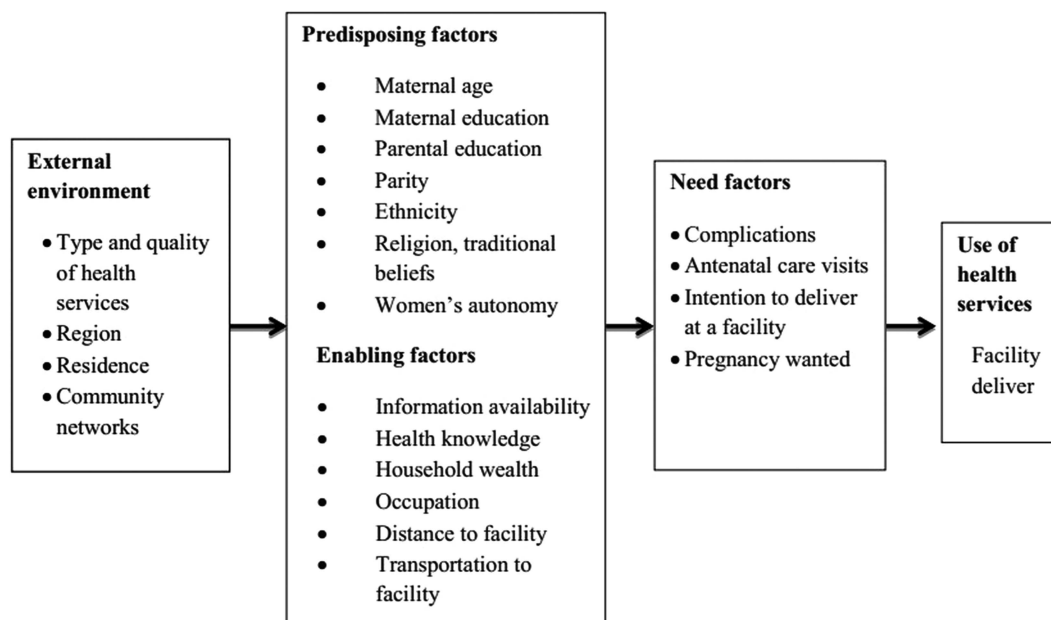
External environment

- Type and quality of health services
- Region
- Residence
- Community networks

Predisposing factors

- Maternal age
- Maternal education
- Parental education
- Parity
- Ethnicity
- Religion, traditional beliefs
- Women's autonomy

Enabling factors

- Information availability
- Health knowledge
- Household wealth
- Occupation
- Distance to facility
- Transportation to facility

Need factors

- Complications
- Antenatal care visits
- Intention to deliver at a facility
- Pregnancy wanted

Use of health services

Facility deliver